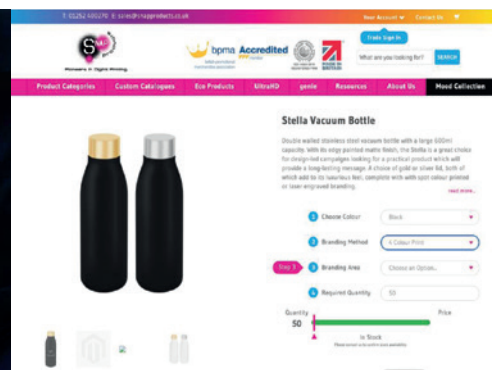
T: 01252 400270 E: sales@sineproducts.co.uk

Your Account ▾ Contact Us

bpma Accredited

Trade Sign In

What are you looking for? SEARCH

Product Categories | Custom Catalogues | Eco Products | UltraHD | genie | Resources | About Us | Mood Collection

Stella Vacuum Bottle

Double walled stainless steel vacuum bottle with a large 500ml capacity. With its edge painted matte finish, the Stella is a great choice for designed campaigns looking for a practical product which will provide a long-lasting message. A choice of gold or silver lid, both of which add to its luxurious feel, complete with with spot colour printed or laser engraved branding.

read more...

1 Choose Colour Black

2 Branding Method 1 Colour Print

Step 3 3 Branding Area Choose an Option...

4 Required Quantity 50

Quantity Price

50

In Stock

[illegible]